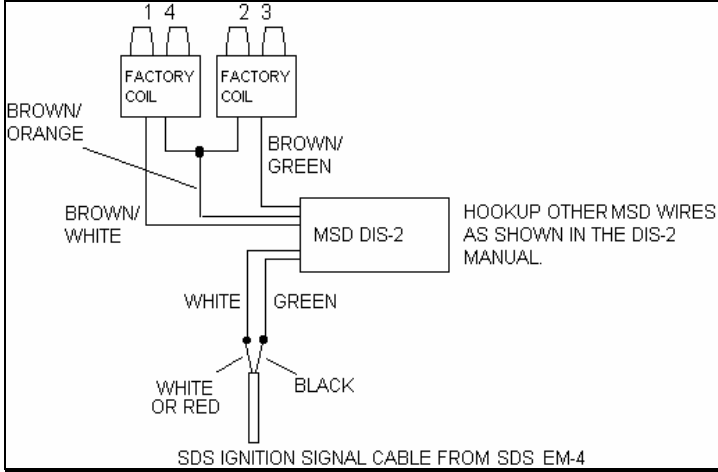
1 4

2 3

FACTORY COIL

FACTORY COIL

BROWN/ ORANGE

BROWN/ GREEN

BROWN/ WHITE

MSD DIS-2

HOOKUP OTHER MSD WIRES AS SHOWN IN THE DIS-2 MANUAL.

WHITE

GREEN

WHITE OR RED

BLACK

SDS IGNITION SIGNAL CABLE FROM SDS EM-4